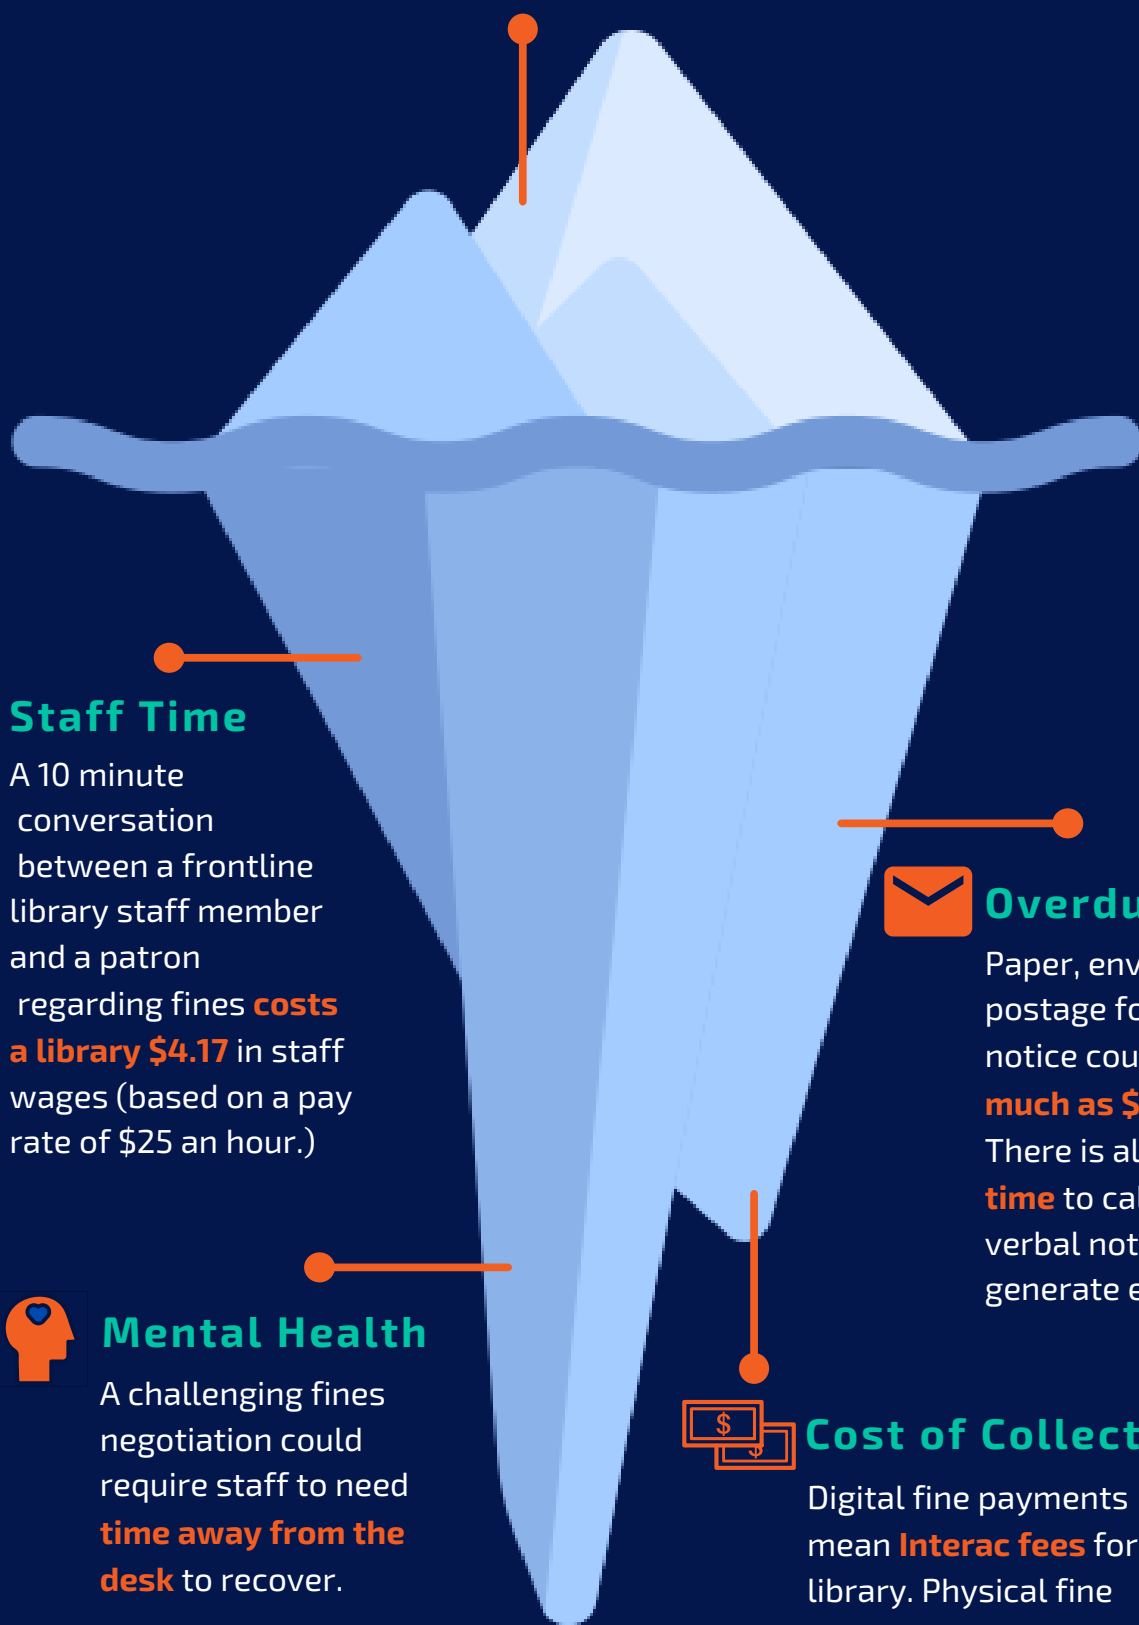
Staff Time

A 10 minute conversation between a frontline library staff member and a patron regarding fines costs a library $4.17 in staff wages (based on a pay rate of $25 an hour.)

Overdu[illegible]

Paper, env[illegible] postage fo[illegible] notice cou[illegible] much as $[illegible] There is al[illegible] time to ca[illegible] verbal not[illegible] generate e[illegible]

Mental Health

A challenging fines negotiation could require staff to need time away from the desk to recover.

$

$

Cost of Collect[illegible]

Digital fine payments mean Interac fees for library. Physical fine